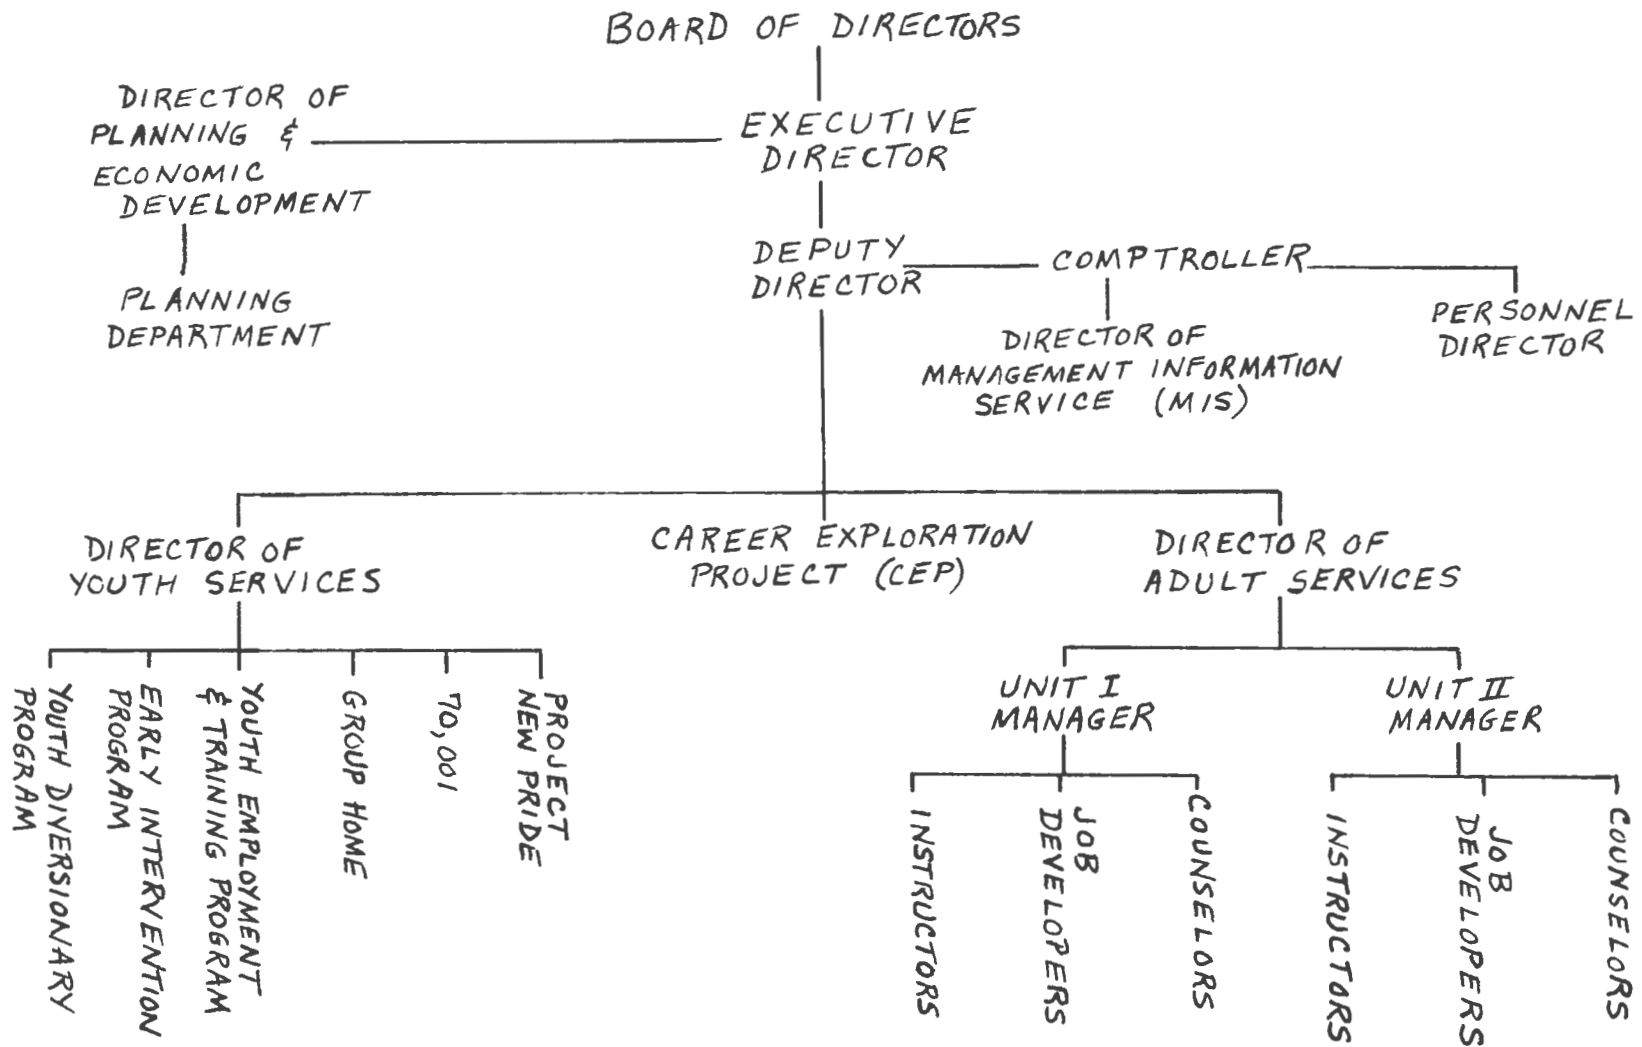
BOARD OF DIRECTORS

DIRECTOR OF PLANNING & ECONOMIC DEVELOPMENT

EXECUTIVE DIRECTOR

PLANNING DEPARTMENT

DEPUTY DIRECTOR

COMPTROLLER

PERSONNEL DIRECTOR

DIRECTOR OF MANAGEMENT INFORMATION SERVICE (MIS)

DIRECTOR OF YOUTH SERVICES

CAREER EXPLORATION PROJECT (CEP)

DIRECTOR OF ADULT SERVICES

YOUTH DIVERSIONARY PROGRAM

EARLY INTERVENTION PROGRAM

YOUTH EMPLOYMENT & TRAINING PROGRAM

GROUP HOME

70,001

PROJECT NEW PRIDE

UNIT I MANAGER

UNIT II MANAGER

INSTRUCTORS

JOB DEVELOPERS

COUNSELORS

INSTRUCTORS

JOB DEVELOPERS

COUNSELORS